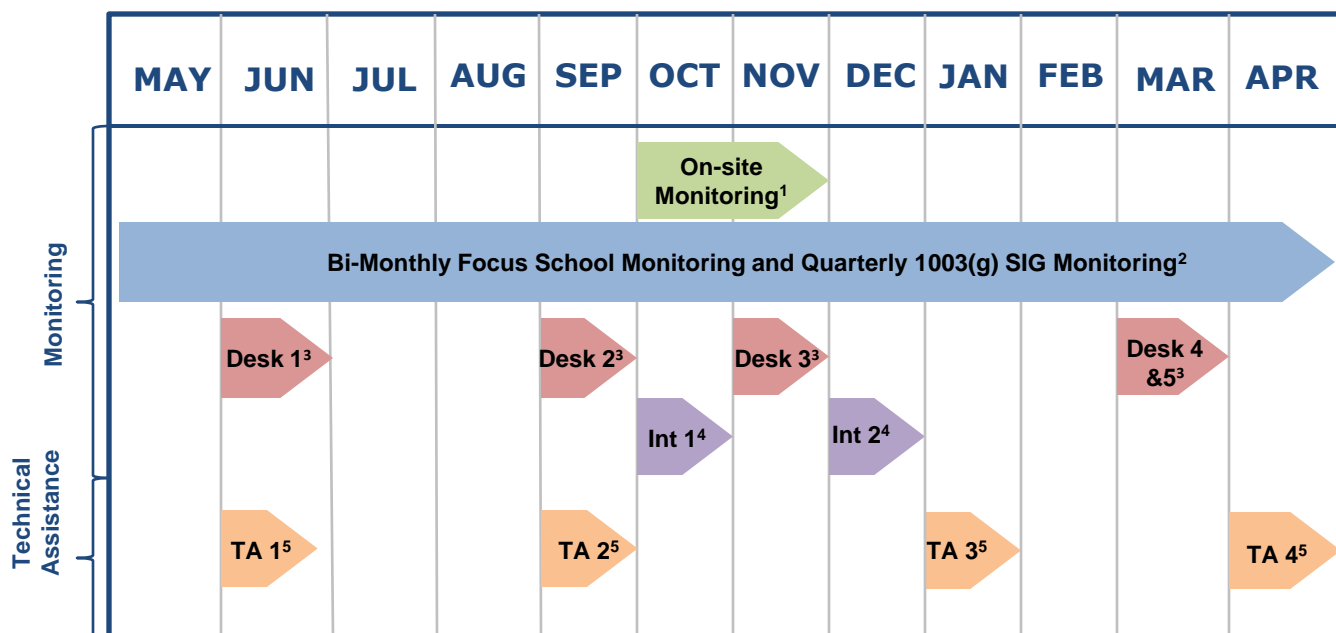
| MAY | JUN | JUL | AUG | SEP | OCT | NOV | DEC | JAN | FEB | MAR | APR |
|---|---|---|---|---|---|---|---|---|---|---|---|

Monitoring

On-site Monitoring$^1$

Bi-Monthly Focus School Monitoring and Quarterly 1003(g) SIG Monitoring$^2$

Desk 1$^3$

Desk 2$^3$

Desk 3$^3$

Desk 4 &5$^3$

Int 1$^4$

Int 2$^4$

Technical Assistance

TA 1$^5$

TA 2$^5$

TA 3$^5$

TA 4$^5$